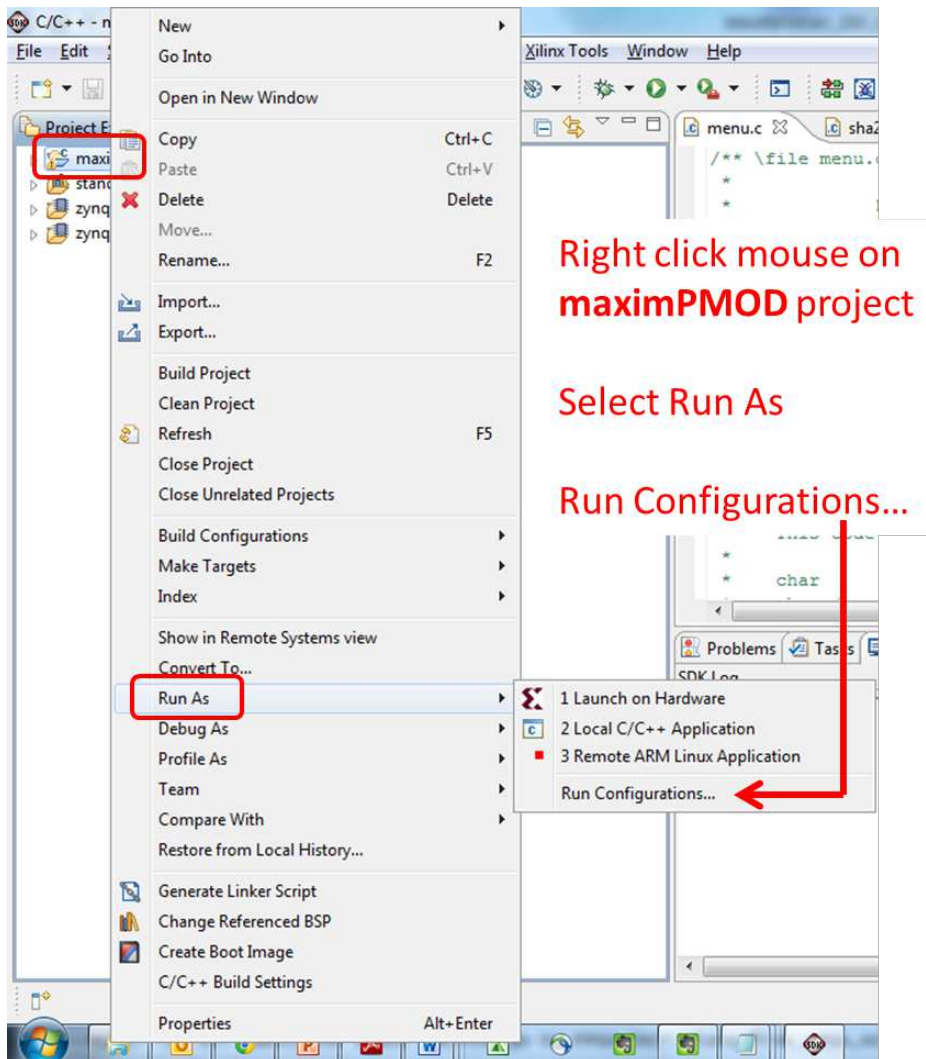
C/C++ - m
File Edit
Project E
maxi
stand
zynq
zynq

New
Go Into
Open in New Window
Copy Ctrl+C
Paste Ctrl+V
Delete Delete
Move...
Rename... F2
Import...
Export...
Build Project
Clean Project
Refresh F5
Close Project
Close Unrelated Projects
Build Configurations
Make Targets
Index
Show in Remote Systems view
Convert To...
Run As
Debug As
Profile As
Team
Compare With
Restore from Local History...
Generate Linker Script
Change Referenced BSP
Create Boot Image
C/C++ Build Settings
Properties Alt+Enter

Xilinx Tools Window Help

menu.c sha2

/** \file menu.c
*
*
*
* char

Problems Tasks
SDK Log

1 Launch on Hardware
2 Local C/C++ Application
3 Remote ARM Linux Application
Run Configurations...

Right click mouse on **maximPMOD** project

Select Run As

Run Configurations...